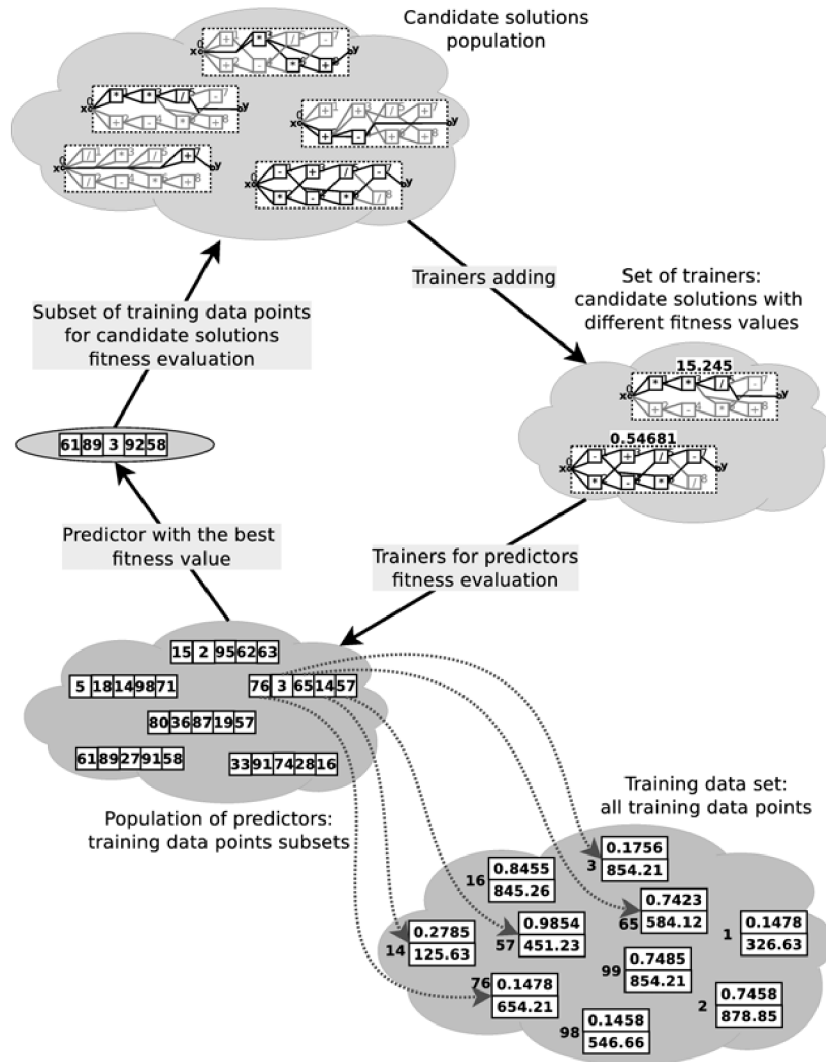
Candidate solutions population

Trainers adding

Set of trainers: candidate solutions with different fitness values

15.245

0.54681

Subset of training data points for candidate solutions fitness evaluation

61 89 3 92 58

Predictor with the best fitness value

Trainers for predictors fitness evaluation

15 2 95 62 63

5 18 14 98 71

76 3 65 14 57

80 36 87 19 57

61 89 27 91 58

33 91 74 28 16

Population of predictors: training data points subsets

Training data set: all training data points

3 0.1756 854.21

16 0.8455 845.26

65 0.7423 584.12

14 0.2785 125.63

57 0.9854 451.23

1 0.1478 326.63

99 0.7485 854.21

76 0.1478 654.21

2 0.7458 878.85

98 0.1458 546.66